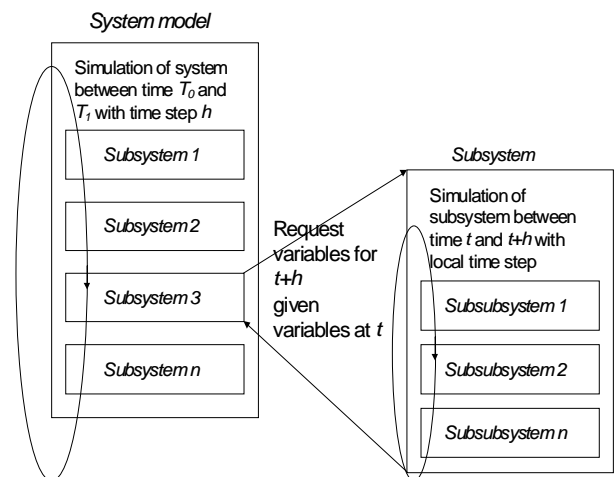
System model

Simulation of system between time $T_0$ and $T_1$ with time step $h$

Subsystem 1

Subsystem 2

Subsystem 3

Subsystem n

Request variables for $t+h$ given variables at $t$

Subsystem

Simulation of subsystem between time $t$ and $t+h$ with local time step

Subsubsystem 1

Subsubsystem 2

Subsubsystem n